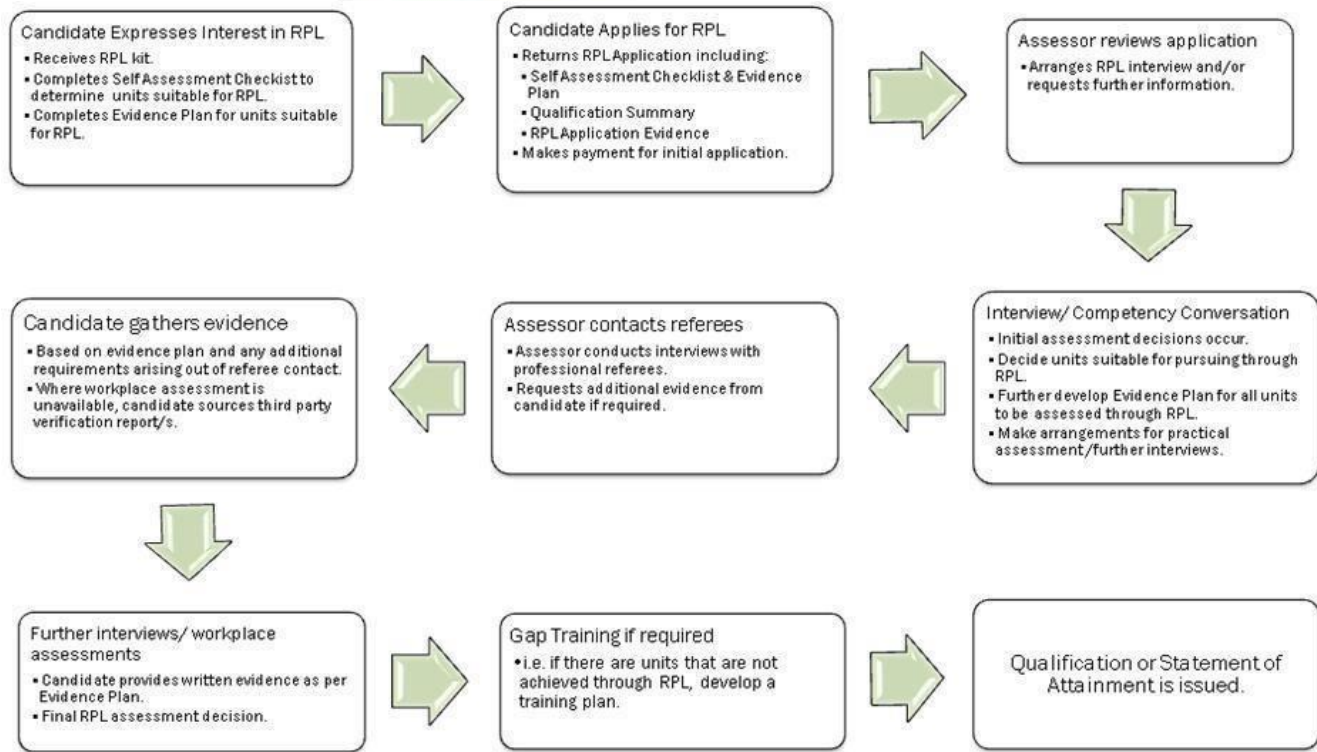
Candidate Expresses Interest in RPL
• Receives RPL kit.
• Completes Self Assessment Checkist to determine units suitable for RPL.
• Completes Evidence Plan for units suitable for RPL.

Candidate Applies for RPL
• Returns RPL Application including:
• Self Assessment Checklist & Evidence Plan
• Qualification Summary
• RPL Application Evidence
• Makes payment for initial application.

Assessor reviews application
• Arranges RPL interview and/or requests further information.

Interview/ Competency Conversation
• Initial assessment decisions occur.
• Decide units suitable for pursuing through RPL.
• Further develop Evidence Plan for all units to be assessed through RPL.
• Make arrangements for practical assessment/further interviews.

Assessor contacts referees
• Assessor conducts interviews with professional referees.
• Requests additional evidence from candidate if required.

Candidate gathers evidence
• Based on evidence plan and any additional requirements arising out of referee contact.
• Where workplace assessment is unavailable, candidate sources third party verification report/s.

Further interviews/ workplace assessments
• Candidate provides written evidence as per Evidence Plan.
• Final RPL assessment decision.

Gap Training if required
• i.e. if there are units that are not achieved through RPL, develop a training plan.

Qualification or Statement of Attainment is issued.